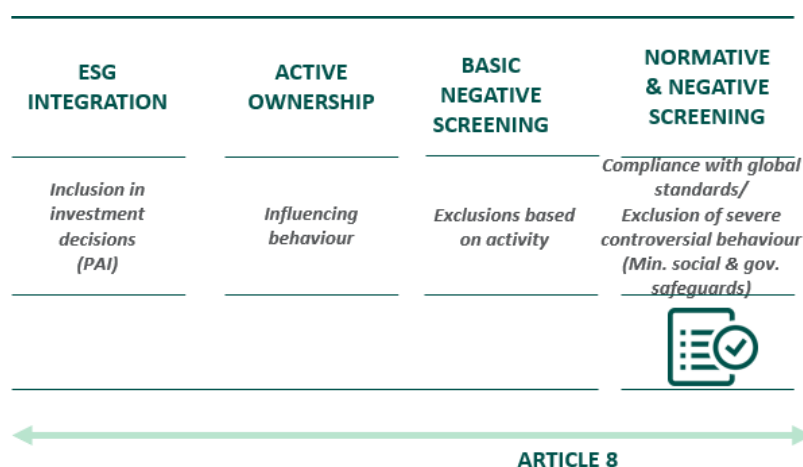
| ESG INTEGRATION | ACTIVE OWNERSHIP | BASIC NEGATIVE SCREENING | NORMATIVE & NEGATIVE SCREENING |
|---|---|---|---|
| Inclusion in investment decisions (PAI) | Influencing behaviour | Exclusions based on activity | Compliance with global standards/ Exclusion of severe controversial behaviour (Min. social & gov. safeguards) |

ARTICLE 8